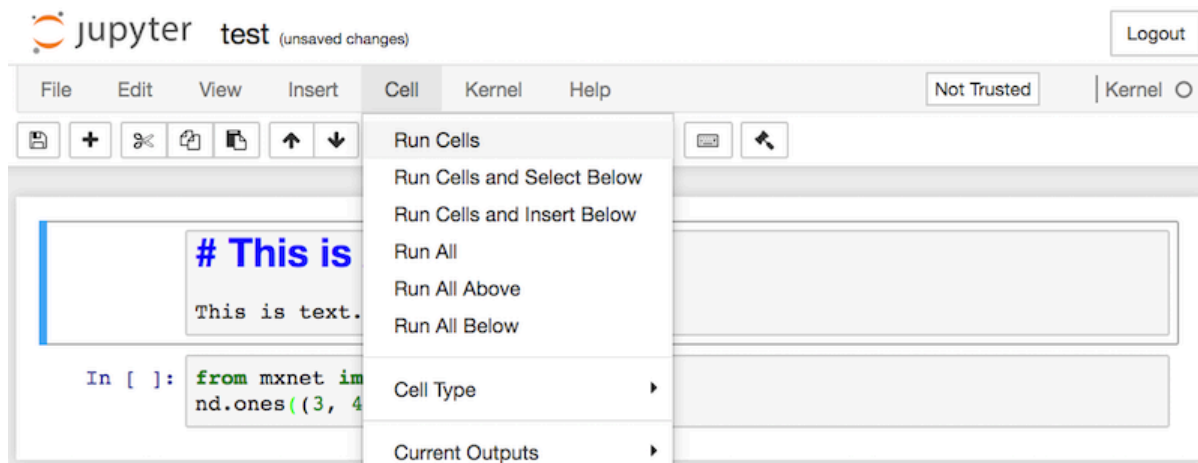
jupyter test (unsaved changes)

Logout

File Edit View Insert Cell Kernel Help

Not Trusted

Kernel

Run Cells
Run Cells and Select Below
Run Cells and Insert Below
Run All
Run All Above
Run All Below
Cell Type
Current Outputs

# This is

This is text.

In [ ]: from mxnet im
nd.ones((3, 4